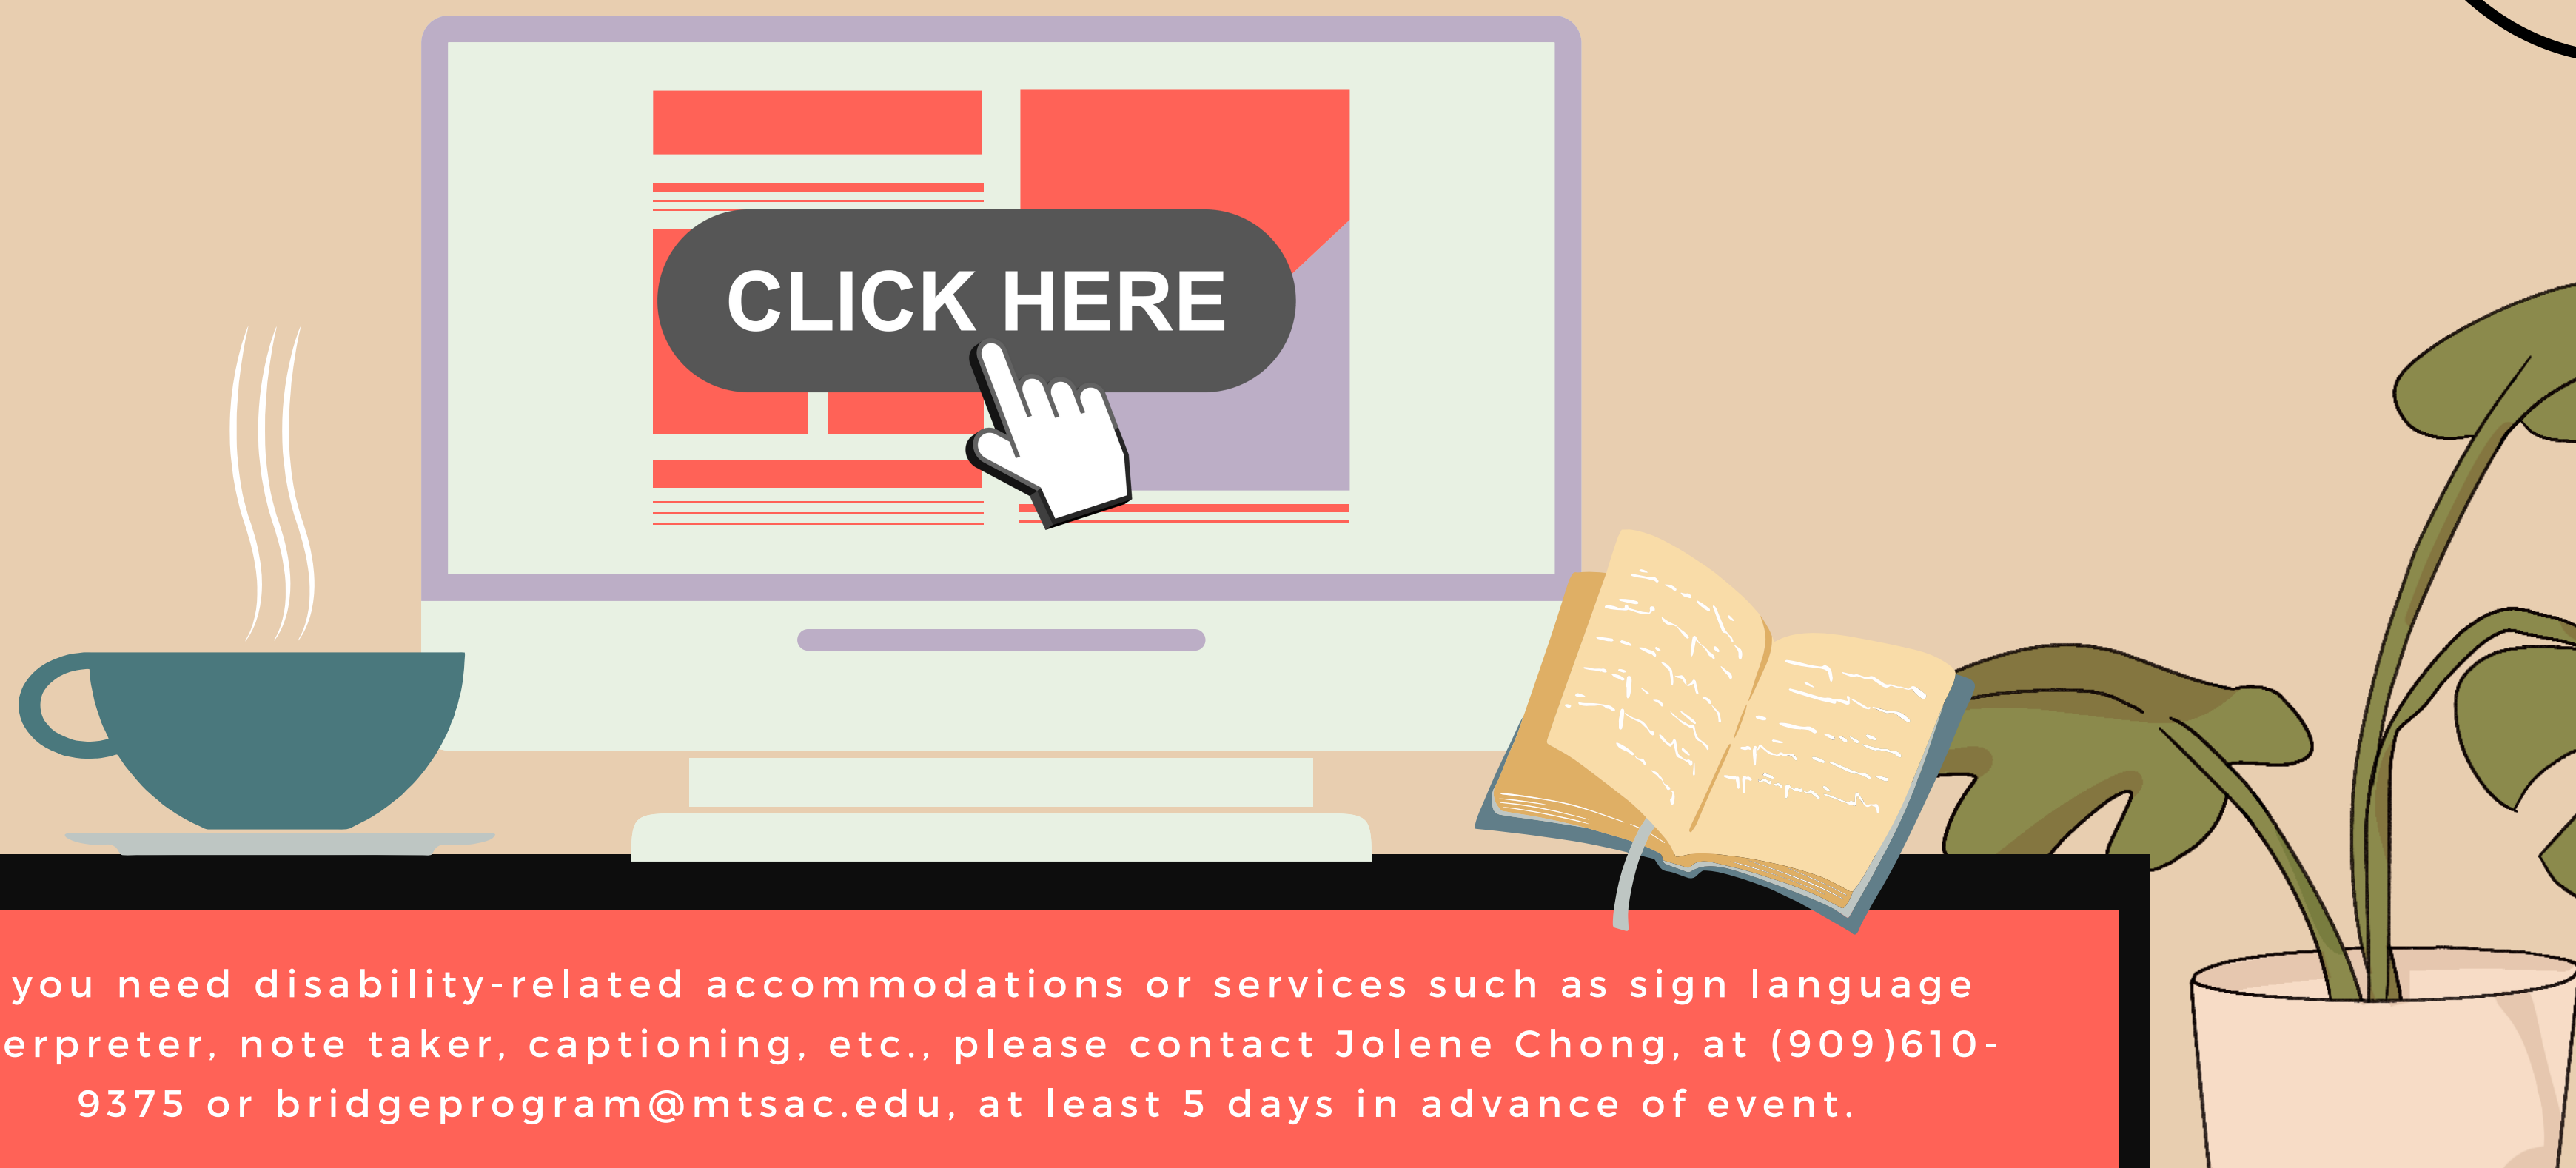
CLICK HERE

you need disability-related accommodations or services such as sign language erpreter, note taker, captioning, etc., please contact Jolene Chong, at (909)610-9375 or bridgeprogram@mtsac.edu, at least 5 days in advance of event.